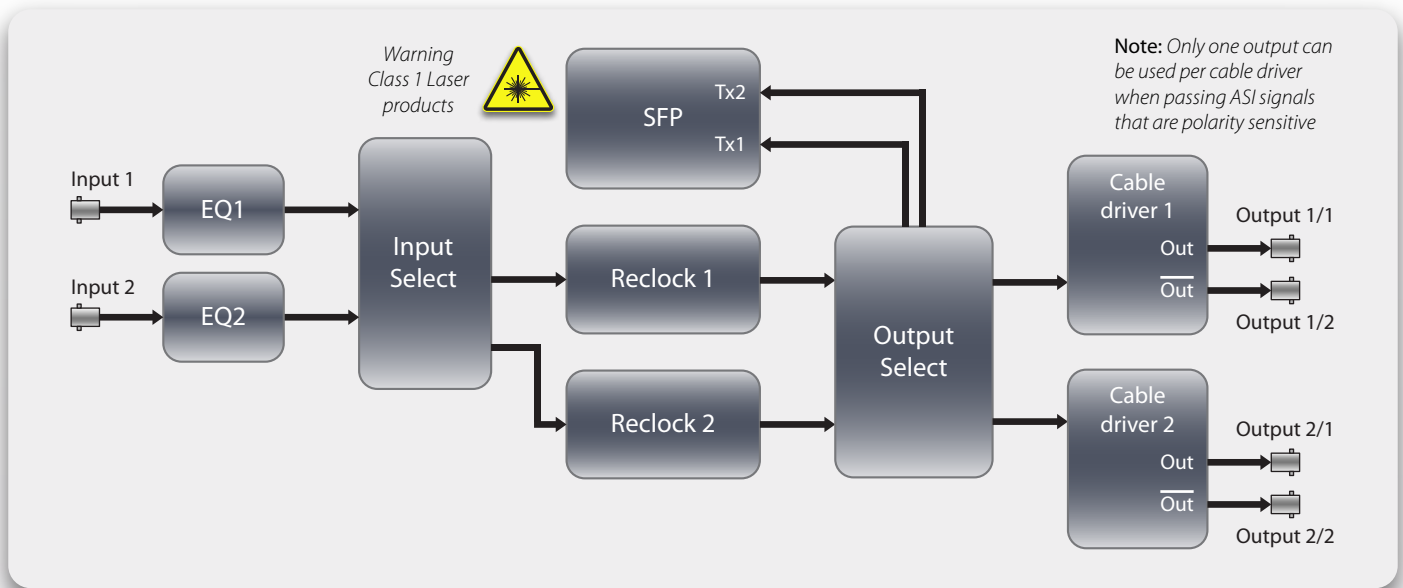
Warning Class 1 Laser products

SFP
Tx2
Tx1

Note: Only one output can be used per cable driver when passing ASI signals that are polarity sensitive

Input 1
EQ1
Input 2
EQ2

Input Select

Reclock 1
Reclock 2

Output Select

Cable driver 1
Out
$\overline{\text{Out}}$
Output 1/1
Output 1/2

Cable driver 2
Out
$\overline{\text{Out}}$
Output 2/1
Output 2/2